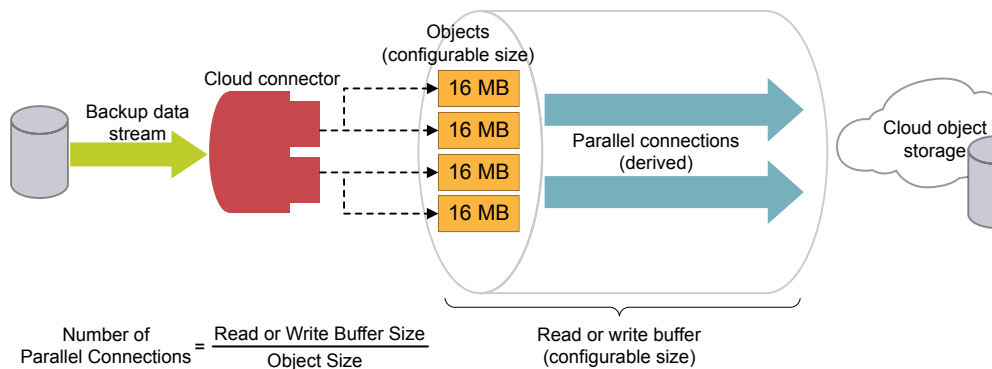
Objects
(configurable size)

Cloud connector

Backup data stream

16 MB

16 MB

16 MB

16 MB

Parallel connections
(derived)

Cloud object storage

Number of Parallel Connections $= \frac{\text{Read or Write Buffer Size}}{\text{Object Size}}$

Read or write buffer
(configurable size)